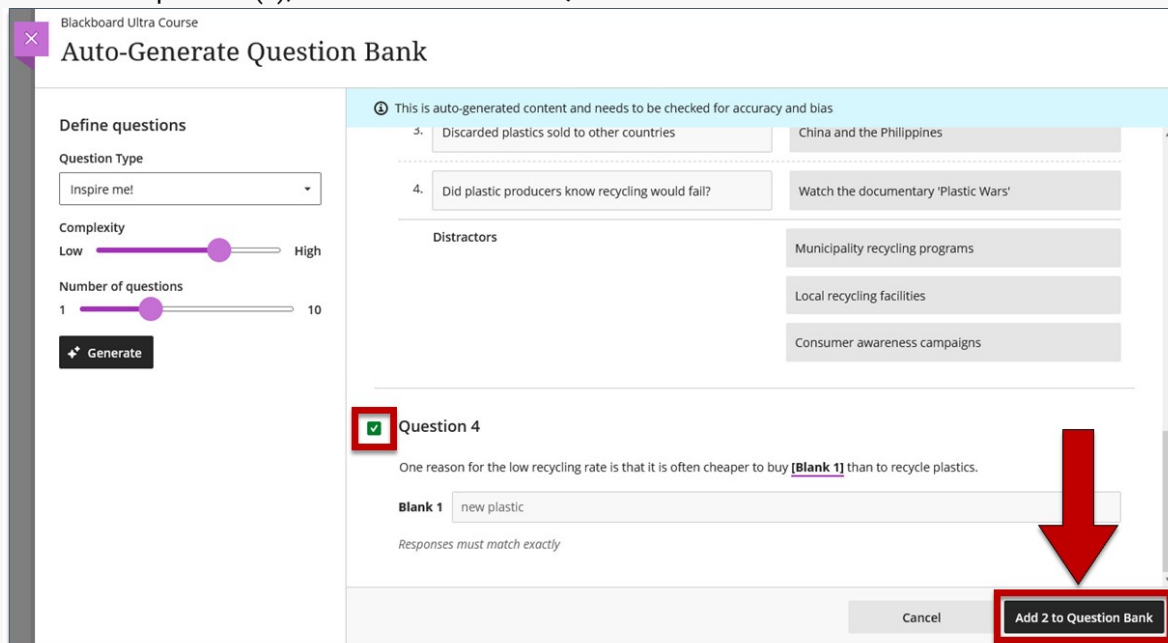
Blackboard Ultra Course
Auto-Generate Question Bank

Define questions
Question Type
Inspire me!
Complexity
Low High
Number of questions
1 10
Generate

This is auto-generated content and needs to be checked for accuracy and bias

3. Discarded plastics sold to other countries | China and the Philippines
4. Did plastic producers know recycling would fail? | Watch the documentary 'Plastic Wars'

Distractors
Municipality recycling programs
Local recycling facilities
Consumer awareness campaigns

Question 4
One reason for the low recycling rate is that it is often cheaper to buy [Blank 1] than to recycle plastics.
Blank 1 new plastic
Responses must match exactly

Cancel
Add 2 to Question Bank